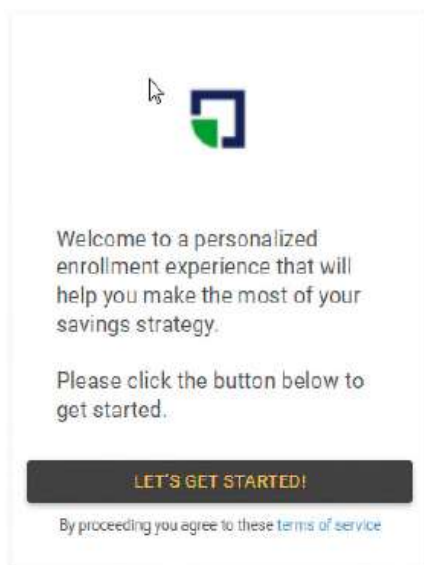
Welcome to a personalized enrollment experience that will help you make the most of your savings strategy.

Please click the button below to get started.

LET'S GET STARTED!

By proceeding you agree to these terms of service